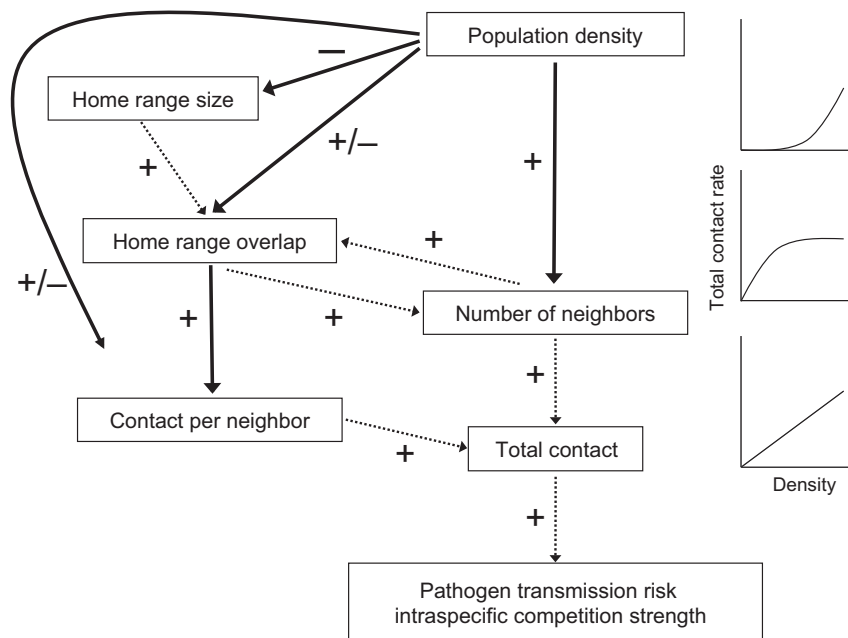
Population density

–

Home range size

+/–

+

+

Home range overlap

+

+/–

+

+

Number of neighbors

+

Contact per neighbor

+

Total contact

+

Pathogen transmission risk
intraspecific competition strength

Total contact rate

Density